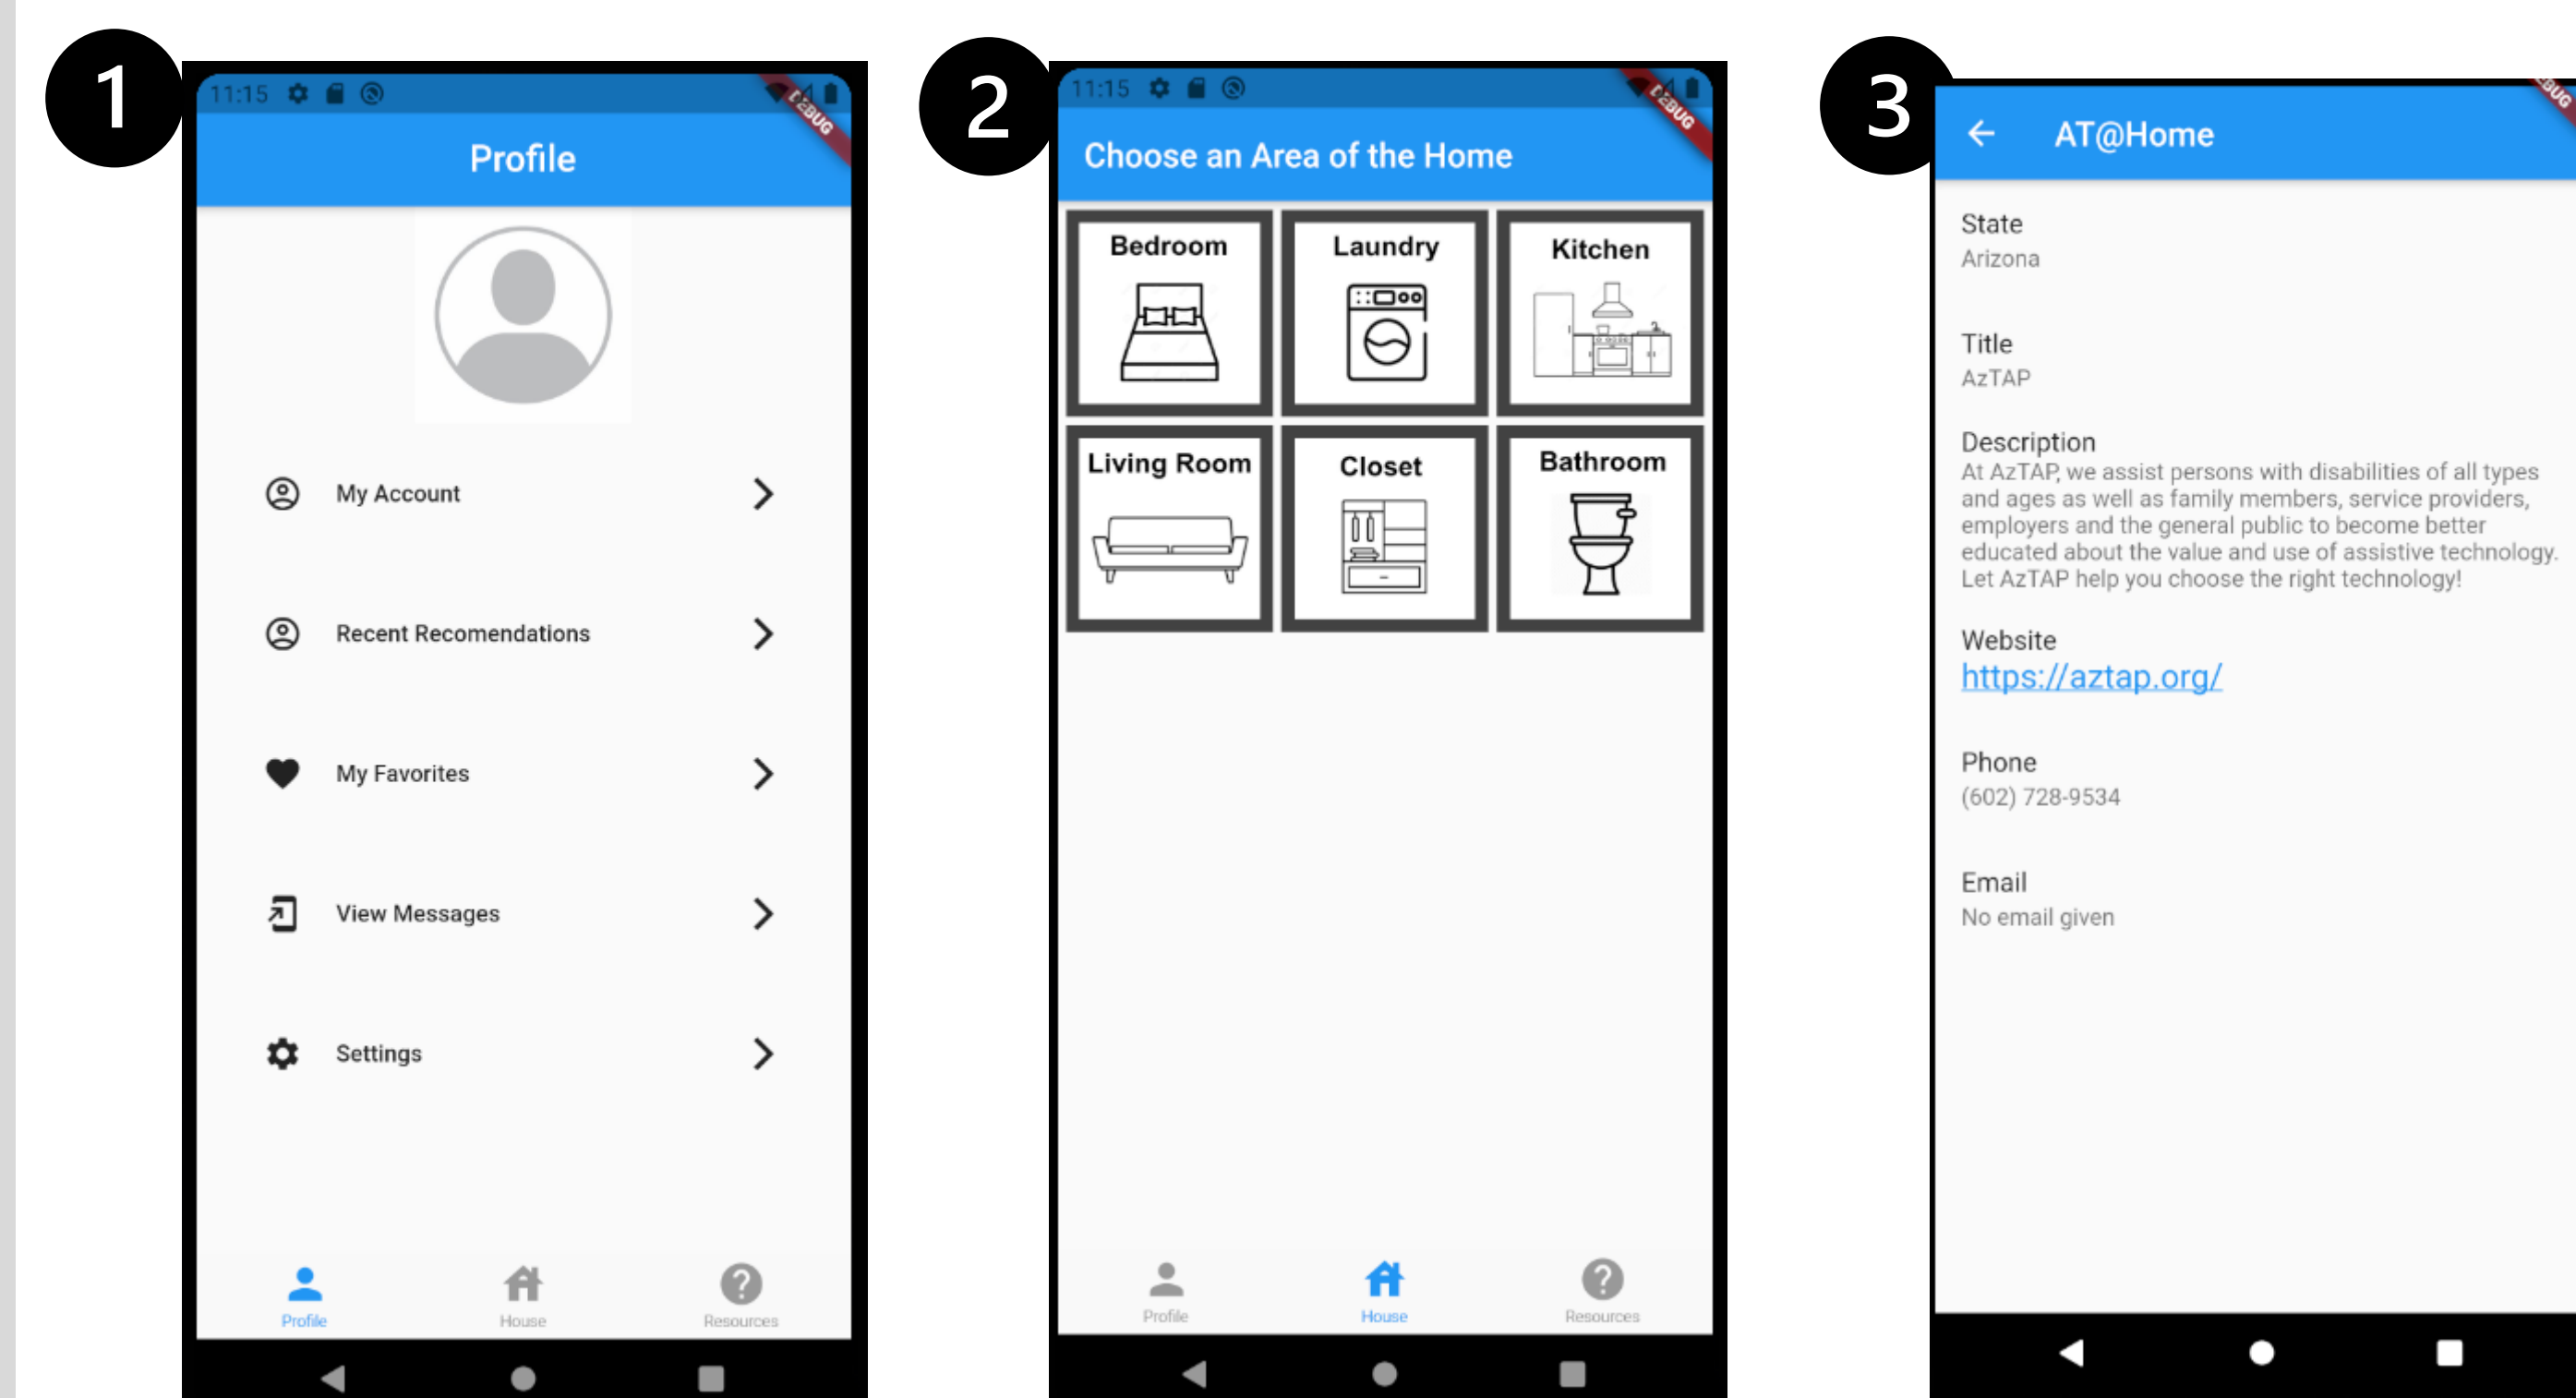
1

11:15

DEBUG

Profile

My Account

Recent Recomendations

My Favorites

View Messages

Settings

Profile House Resources

2

11:15

DEBUG

Choose an Area of the Home

Bedroom

Laundry

Kitchen

Living Room

Closet

Bathroom

Profile House Resources

3

DEBUG

AT@Home

State
Arizona

Title
AzTAP

Description
At AzTAP, we assist persons with disabilities of all types and ages as well as family members, service providers, employers and the general public to become better educated about the value and use of assistive technology. Let AzTAP help you choose the right technology!

Website
https://aztap.org/

Phone
(602) 728-9534

Email
No email given